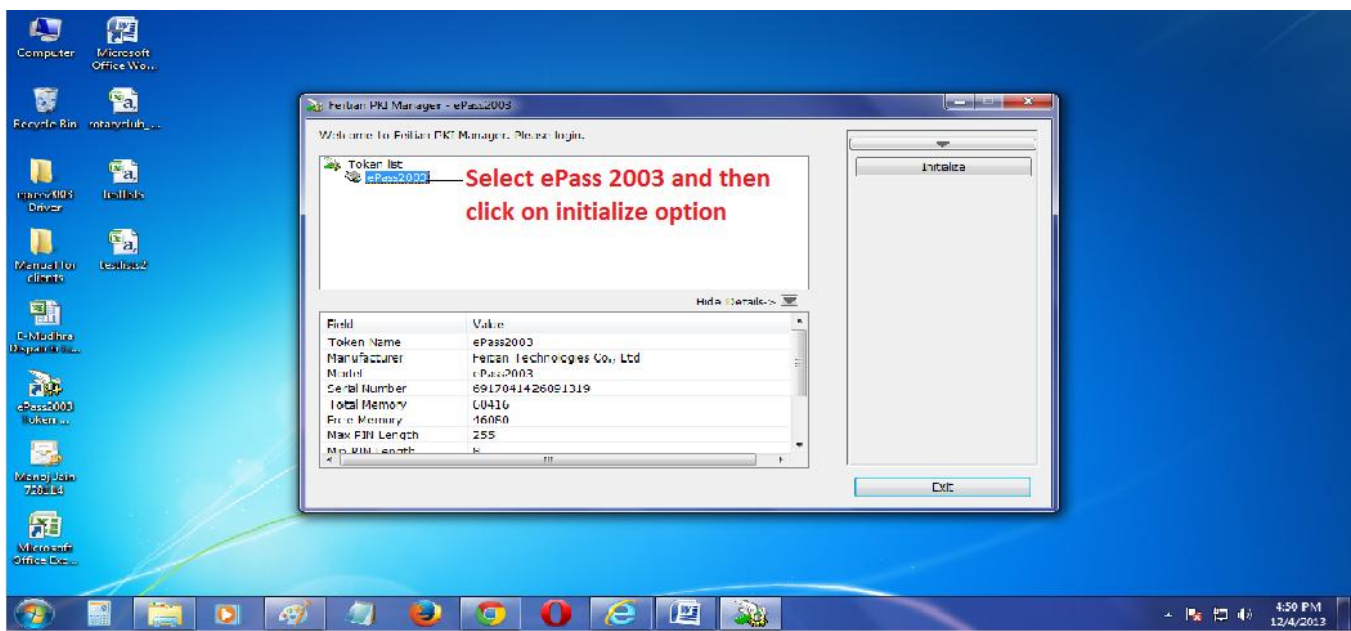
Computer

Microsoft Office Wo...

Recycle Bin

rotaryclub_...

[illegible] Driver

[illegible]

Manual for clients

testlist2

E-Mudhra Dispatch...

ePass2003 Token...

Manoj Jain 72014

Microsoft Office Exc...

Feitian PKI Manager - ePass2003

Welcome to Feitian PKI Manager. Please login.

Token list

ePass2003

Select ePass 2003 and then click on initialize option

Initialize

Hide Details

| Field | Value |
|---|---|
| Token Name | ePass2003 |
| Manufacturer | Feitian Technologies Co., Ltd |
| Model | ePass2003 |
| Serial Number | 6917041426091319 |
| Total Memory | 60416 |
| Free Memory | 46080 |
| Max PIN Length | 255 |
| Min PIN Length | 6 |

Exit

4:50 PM
12/4/2013